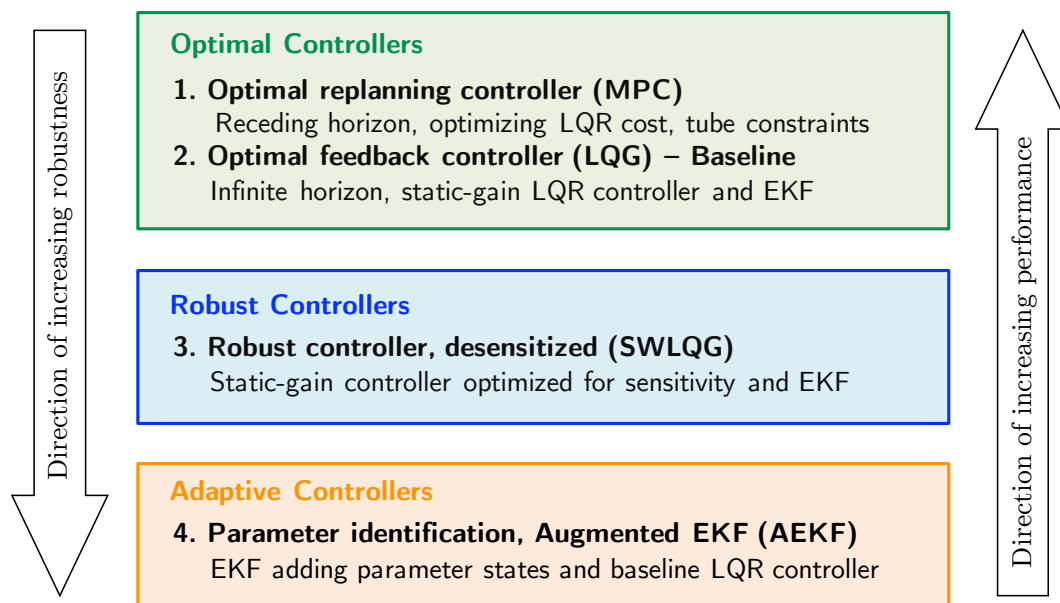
Direction of increasing robustness

Optimal Controllers

1. Optimal replanning controller (MPC)
Receding horizon, optimizing LQR cost, tube constraints

2. Optimal feedback controller (LQG) – Baseline
Infinite horizon, static-gain LQR controller and EKF

Robust Controllers

3. Robust controller, desensitized (SWLQG)
Static-gain controller optimized for sensitivity and EKF

Adaptive Controllers

4. Parameter identification, Augmented EKF (AEKF)
EKF adding parameter states and baseline LQR controller

Direction of increasing performance